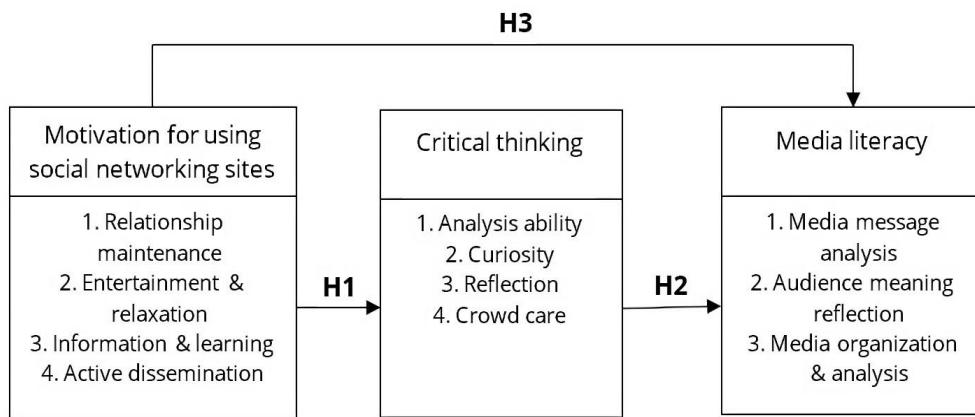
H3

Motivation for using social networking sites

1. Relationship maintenance
2. Entertainment & relaxation
3. Information & learning
4. Active dissemination

H1

Critical thinking

1. Analysis ability
2. Curiosity
3. Reflection
4. Crowd care

H2

Media literacy

1. Media message analysis
2. Audience meaning reflection
3. Media organization & analysis